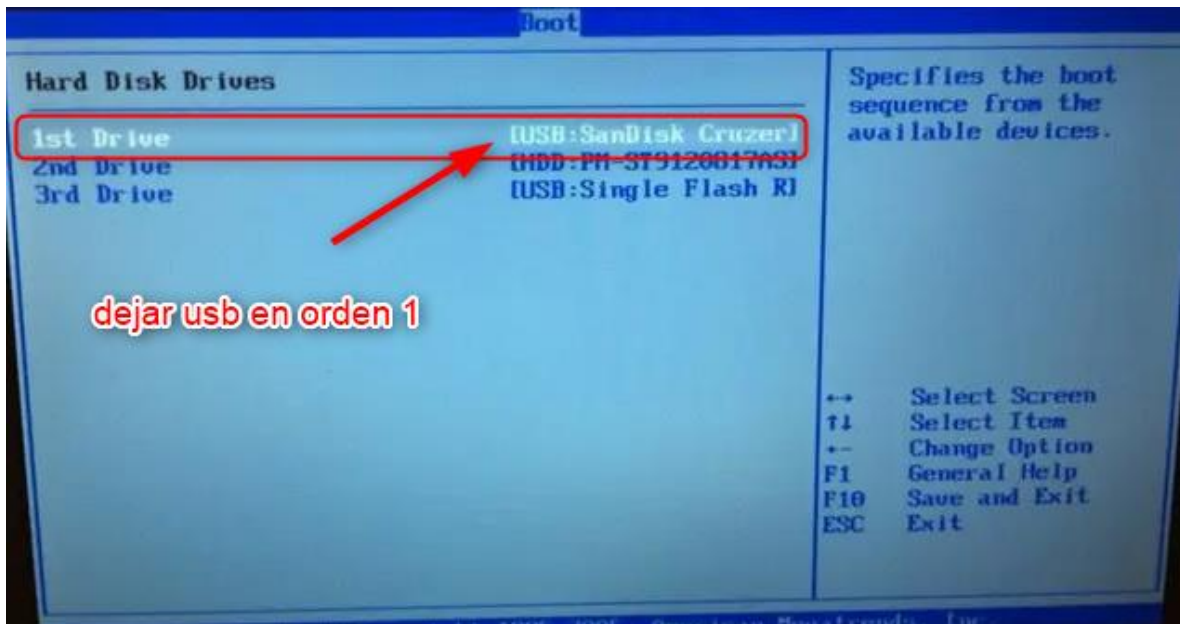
Boot

Hard Disk Drives

1st Drive [USB:SanDisk Cruzer]
2nd Drive [HDD:PM-ST9120817AS]
3rd Drive [USB:Single Flash R]

dejar usb en orden 1

Specifies the boot sequence from the available devices.

↔ Select Screen
↑↓ Select Item
+- Change Option
F1 General Help
F10 Save and Exit
ESC Exit

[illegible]